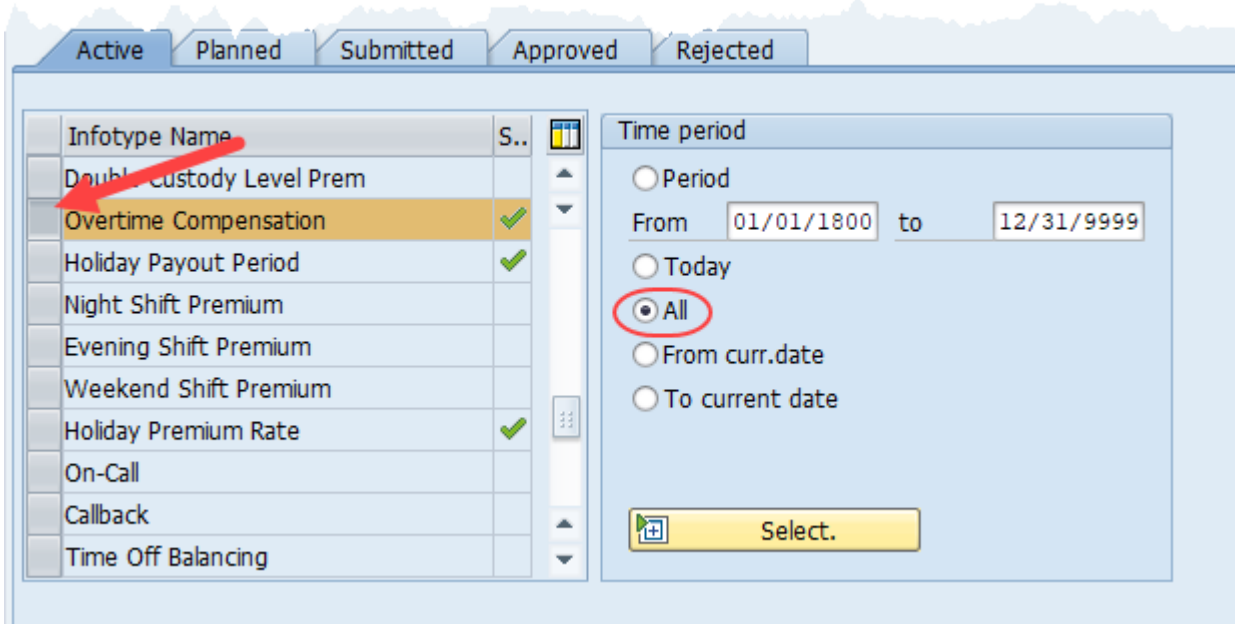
Active | Planned | Submitted | Approved | Rejected

| Infotype Name | S.. |
|---|---|
| Doubl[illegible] Custody Level Prem | |
| Overtime Compensation | ✔ |
| Holiday Payout Period | ✔ |
| Night Shift Premium | |
| Evening Shift Premium | |
| Weekend Shift Premium | |
| Holiday Premium Rate | ✔ |
| On-Call | |
| Callback | |
| Time Off Balancing | |

Time period

Period

From 01/01/1800 to 12/31/9999

Today

All

From curr.date

To current date

Select.